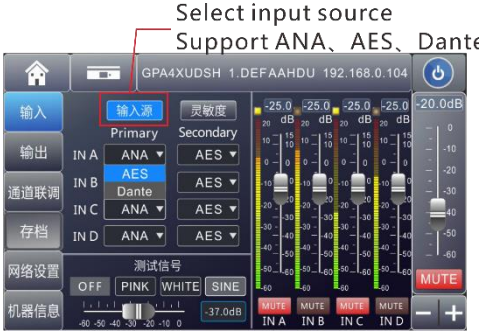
Select input source
Support ANA、AES、Dante

GPA4XUDSH 1.DEFAAHDU 192.168.0.104

输入
输出
通道联调
存档
网络设置
机器信息

输入源
灵敏度
Primary
Secondary
IN A ANA AES
IN B AES
AES
Dante
IN C ANA AES
IN D ANA AES

测试信号
OFF PINK WHITE SINE
-60 -50 -40 -30 -20 -10 0
-37.0dB

-25.0 dB
-25.0 dB
-25.0 dB
-25.0 dB
20 15 10 5 0 -10 -20 -30 -40 -50 -60
MUTE MUTE MUTE MUTE
IN A IN B IN C IN D

-20.0dB
0 -10 -20 -30 -40 -50 -60
MUTE
− +